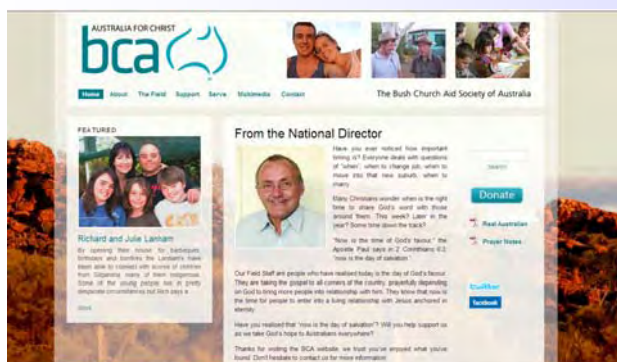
AUSTRALIA FOR CHRIST
bca

Home About The Field Support Serve Multimedia Contact

The Bush Church Aid Society of Australia

FEATURED

Richard and Julie Lannam

By opening their house for barbeques, birthdays and bonfires the Lannam's have been able to connect with scores of children from Gilgandra, many of them indigenous. Some of the young people live in pretty desperate circumstances but Rich says a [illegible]

More

From the National Director

Have you ever noticed how important timing is? Everyone deals with questions of "when", when to change job, when to move into that new suburb, when to marry.

Many Christians wonder when is the right time to share God's word with those around them. This week? Later in the year? Some time down the track?

"Now is the time of God's favour," the Apostle Paul says in 2 Corinthians 6:2, "now is the day of salvation."

Our Field Staff are people who have realised today is the day of God's favour. They are taking the gospel to all corners of the country, prayerfully depending on God to bring more people into relationship with him. They know that now is the time for people to enter into a living relationship with Jesus anchored in eternity.

Have you realised that "now is the day of salvation"? Will you help support us as we take God's hope to Australians everywhere?

Thanks for visiting the BCA website, we trust you've enjoyed what you've found. Don't hesitate to contact us for more information.

Search

Donate

Real Australian

Prayer Notes

twitter

facebook